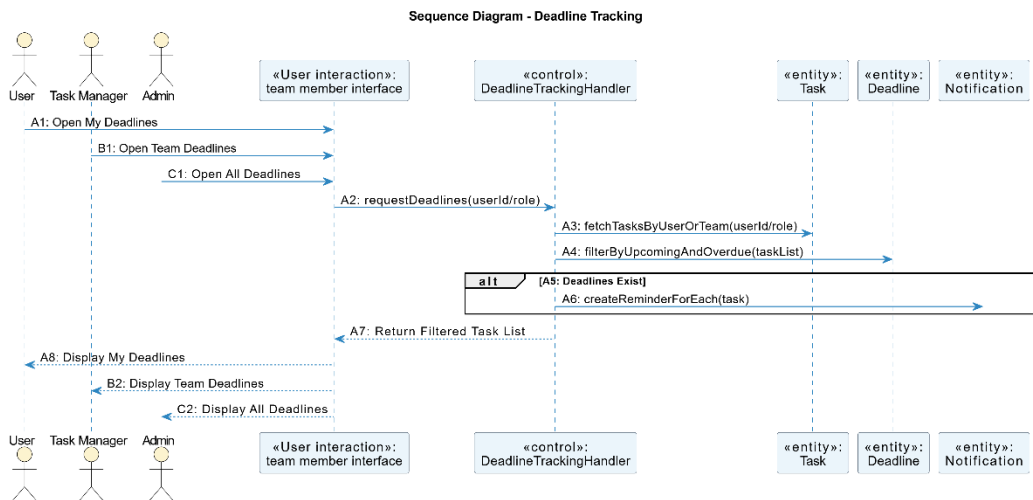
Sequence Diagram - Deadline Tracking

User
Task Manager
Admin
«User interaction»: team member interface
«control»: DeadlineTrackingHandler
«entity»: Task
«entity»: Deadline
«entity»: Notification

A1: Open My Deadlines
B1: Open Team Deadlines
C1: Open All Deadlines
A2: requestDeadlines(userId/role)
A3: fetchTasksByUserOrTeam(userId/role)
A4: filterByUpcomingAndOverdue(taskList)
alt
[A5: Deadlines Exist]
A6: createReminderForEach(task)
A7: Return Filtered Task List
A8: Display My Deadlines
B2: Display Team Deadlines
C2: Display All Deadlines

User
Task Manager
Admin
«User interaction»: team member interface
«control»: DeadlineTrackingHandler
«entity»: Task
«entity»: Deadline
«entity»: Notification